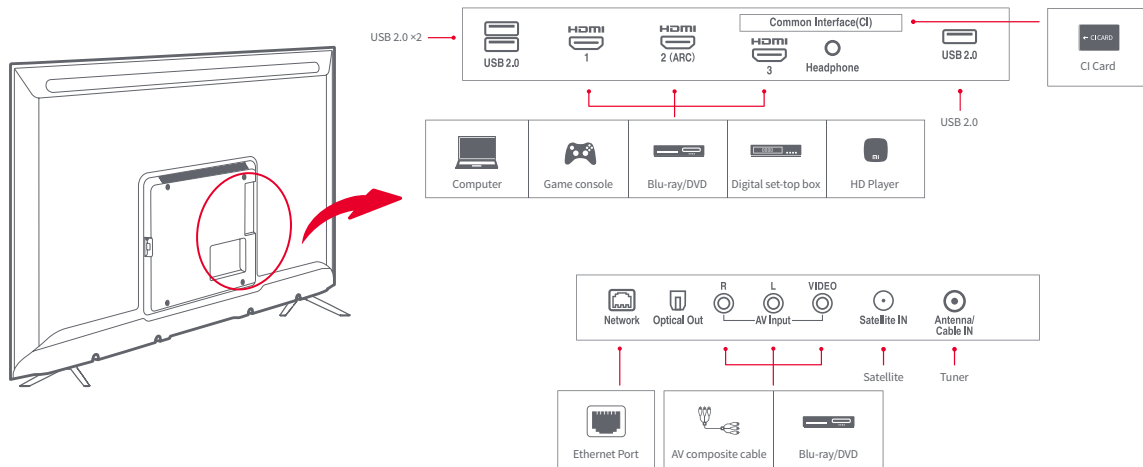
USB 2.0 ×2

USB 2.0

HDMI
1

HDMI
2 (ARC)

Common Interface(CI)

HDMI
3

Headphone

USB 2.0

CI CARD

CI Card

USB 2.0

| Computer | Game console | Blu-ray/DVD | Digital set-top box | HD Player |
|---|---|---|---|---|

Network

Optical Out

R

L

VIDEO

AV Input

Satellite IN

Antenna/
Cable IN

Satellite

Tuner

| Ethernet Port | AV composite cable | Blu-ray/DVD |
|---|---|---|